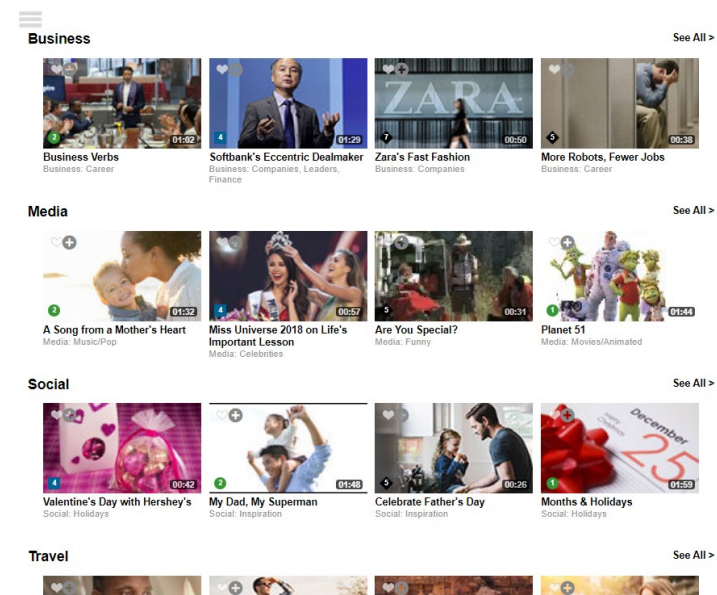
Business

See All >

2 01:02
Business Verbs
Business: Career

4 01:29
Softbank's Eccentric Dealmaker
Business: Companies, Leaders, Finance

ZARA
7 00:50
Zara's Fast Fashion
Business: Companies

5 00:38
More Robots, Fewer Jobs
Business: Career

Media

See All >

2 01:32
A Song from a Mother's Heart
Media: Music/Pop

4 00:57
Miss Universe 2018 on Life's Important Lesson
Media: Celebrities

5 00:31
Are You Special?
Media: Funny

1 01:44
Planet 51
Media: Movies/Animated

Social

See All >

4 00:42
Valentine's Day with Hershey's
Social: Holidays

2 01:48
My Dad, My Superman
Social: Inspiration

5 00:26
Celebrate Father's Day
Social: Inspiration

December 25
1 01:59
Months & Holidays
Social: Holidays

Travel

See All >